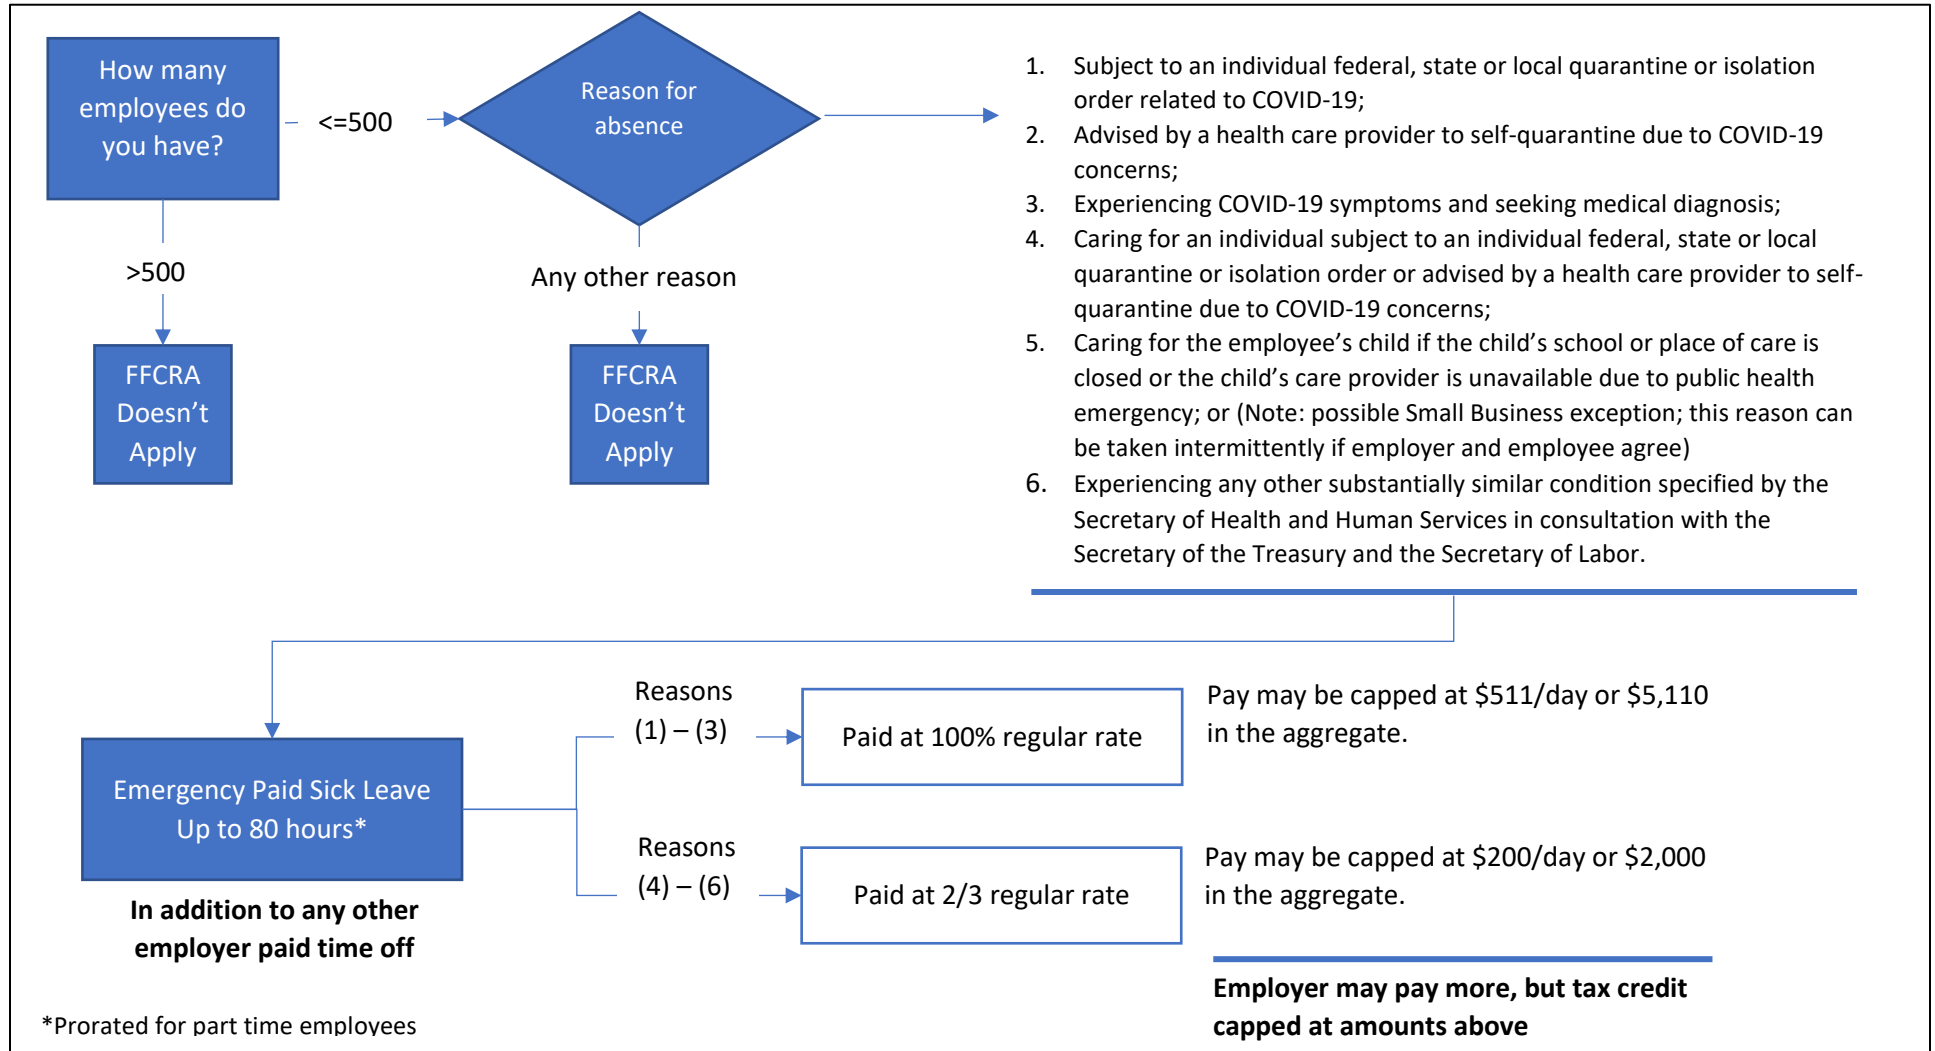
How many employees do you have?

<=500

Reason for absence

>500

FFCRA Doesn't Apply

Any other reason

FFCRA Doesn't Apply

1. Subject to an individual federal, state or local quarantine or isolation order related to COVID-19;
2. Advised by a health care provider to self-quarantine due to COVID-19 concerns;
3. Experiencing COVID-19 symptoms and seeking medical diagnosis;
4. Caring for an individual subject to an individual federal, state or local quarantine or isolation order or advised by a health care provider to self-quarantine due to COVID-19 concerns;
5. Caring for the employee's child if the child's school or place of care is closed or the child's care provider is unavailable due to public health emergency; or (Note: possible Small Business exception; this reason can be taken intermittently if employer and employee agree)
6. Experiencing any other substantially similar condition specified by the Secretary of Health and Human Services in consultation with the Secretary of the Treasury and the Secretary of Labor.

Emergency Paid Sick Leave Up to 80 hours*

In addition to any other employer paid time off

Reasons (1) – (3)

Paid at 100% regular rate

Pay may be capped at $511/day or $5,110 in the aggregate.

Reasons (4) – (6)

Paid at 2/3 regular rate

Pay may be capped at $200/day or $2,000 in the aggregate.

Employer may pay more, but tax credit capped at amounts above

*Prorated for part time employees